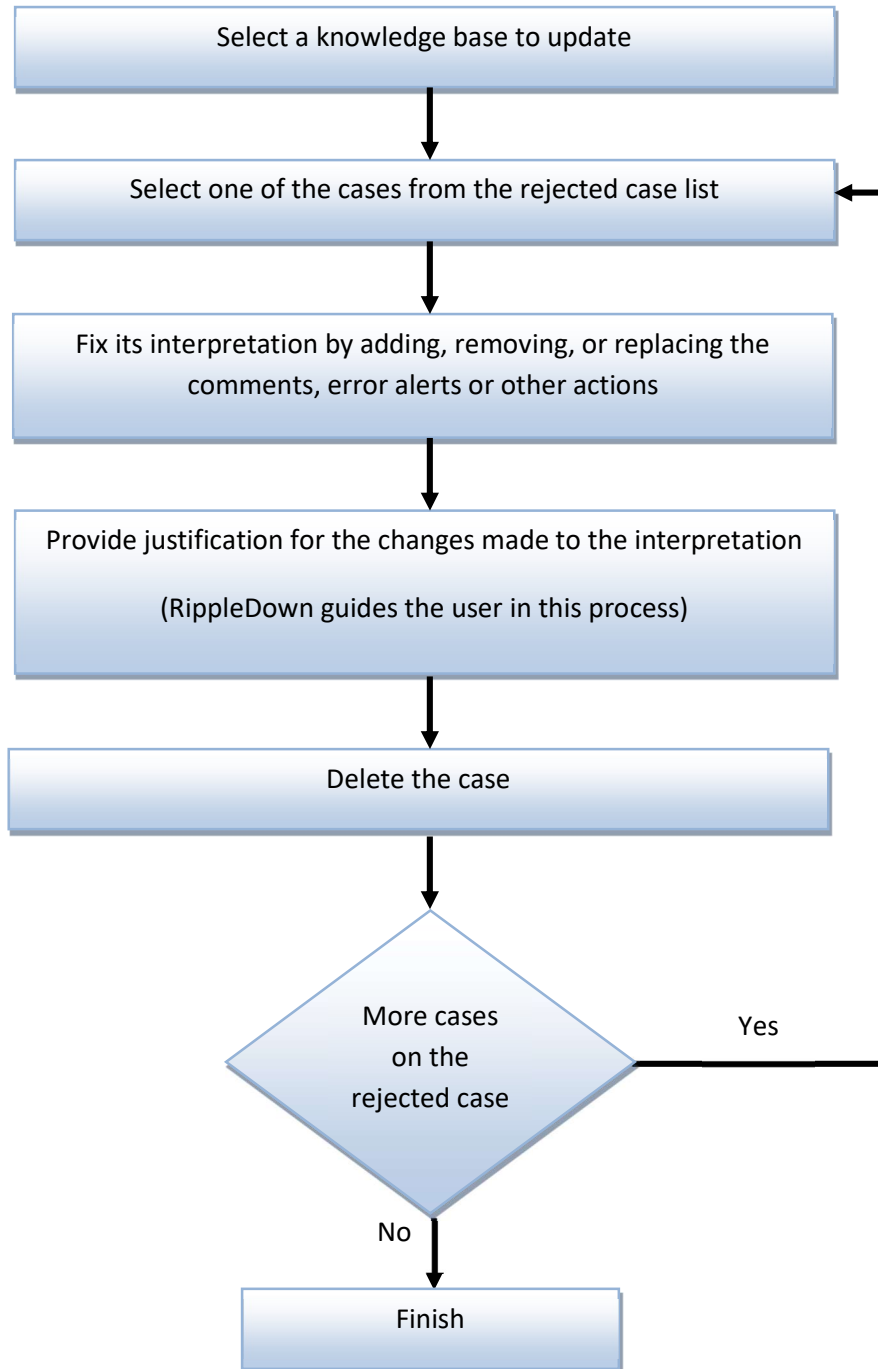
Select a knowledge base to update

Select one of the cases from the rejected case list

Fix its interpretation by adding, removing, or replacing the comments, error alerts or other actions

Provide justification for the changes made to the interpretation

(RippleDown guides the user in this process)

Delete the case

More cases on the rejected case

Yes

No

Finish